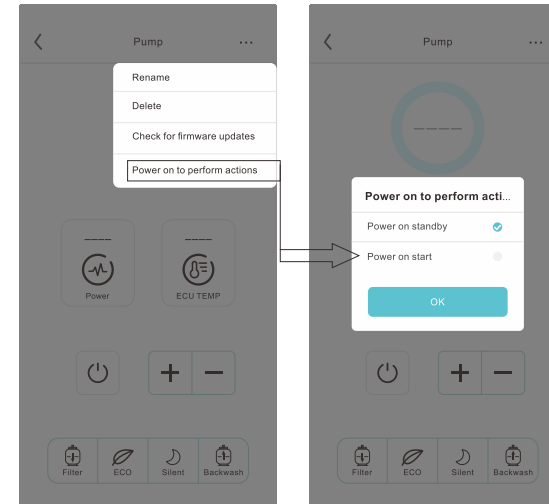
Pump

Rename

Delete

Check for firmware updates

Power on to perform actions

----

Power

----

ECU TEMP

+ −

Filter ECO Silent Backwash

Pump

----

Power on to perform acti

Power on standby

Power on start

OK

+ −

Filter ECO Silent Backwash